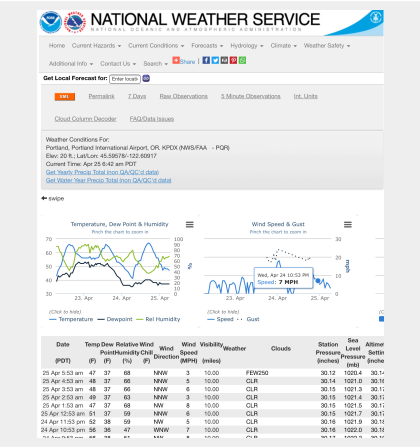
NATIONAL WEATHER SERVICE
NATIONAL OCEANIC AND ATMOSPHERIC ADMINISTRATION

Home | Current Hazards | Current Conditions | Forecasts | Hydrology | Climate | Weather Safety | Additional Info | Contact Us | Search | Share

Get Local Forecast for: Enter locatio Go

SMS | Permalink | 7 Days | Raw Observations | 5 Minute Observations | Int. Units

Cloud Column Decoder | FAQ/Data Issues

Weather Conditions For:
Portland, Portland International Airport, OR, KPDX (NWS/FAA - PQR)
Elev: 20 ft.; Lat/Lon: 45.59578/-122.60917
Current Time: Apr 25 6:42 am PDT
Get Yearly Precip Total (non QA/QC'd data)
Get Water Year Precip Total (non QA/QC'd data)

swipe

Temperature, Dew Point & Humidity
Pinch the chart to zoom in
70 60 50 40 30
100 80 60 40 20 0
23. Apr 24. Apr 25. Apr
(Click to hide)
Temperature Dewpoint Rel Humidity

Wind Speed & Gust
Pinch the chart to zoom in
20 10 0
Wed, Apr 24 10:53 PM
Speed: 7 MPH
23. Apr 24. Apr 25. Apr
(Click to hide)
Speed Gust

| Date (PDT) | Temp (F) | Dew Point (F) | Relative Humidity (%) | Wind Chill (F) | Wind Direction | Wind Speed (MPH) | Visibility (miles) | Weather | Clouds | Station Pressure (inches) | Sea Level Pressure (mb) | Altimeter Setting (inches) |
|---|---|---|---|---|---|---|---|---|---|---|---|---|
| 25 Apr 5:53 am | 47 | 37 | 68 | | NNW | 3 | 10.00 | | FEW250 | 30.12 | 1020.4 | 30.14 |
| 25 Apr 4:53 am | 48 | 37 | 66 | | NNW | 5 | 10.00 | | CLR | 30.14 | 1020.9 | 30.16 |
| 25 Apr 3:53 am | 48 | 37 | 66 | | NNW | 6 | 10.00 | | CLR | 30.15 | 1021.3 | 30.17 |
| 25 Apr 2:53 am | 49 | 37 | 63 | | NNW | 6 | 10.00 | | CLR | 30.15 | 1021.4 | 30.17 |
| 25 Apr 1:53 am | 50 | 37 | 61 | | NW | 8 | 10.00 | | CLR | 30.15 | 1021.5 | 30.17 |
| 25 Apr 12:53 am | 51 | 37 | 59 | | NNW | 6 | 10.00 | | CLR | 30.15 | 1021.7 | 30.17 |
| 24 Apr 11:53 pm | 52 | 38 | 59 | | NW | 6 | 10.00 | | CLR | 30.16 | 1021.9 | 30.18 |
| 24 Apr 10:53 pm | 56 | 36 | 47 | | NNW | 7 | 10.00 | | CLR | 30.16 | 1022.0 | 30.18 |